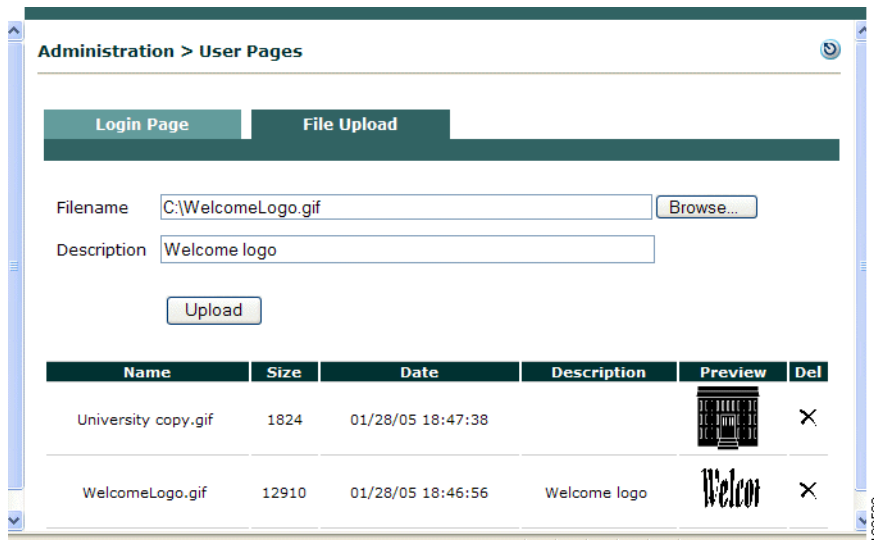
Administration > User Pages

Login Page

File Upload

Filename C:\WelcomeLogo.gif Browse...

Description Welcome logo

Upload

| Name | Size | Date | Description | Preview | Del |
|---|---|---|---|---|---|
| University copy.gif | 1824 | 01/28/05 18:47:38 | | | × |
| WelcomeLogo.gif | 12910 | 01/28/05 18:46:56 | Welcome logo | Welcon | × |